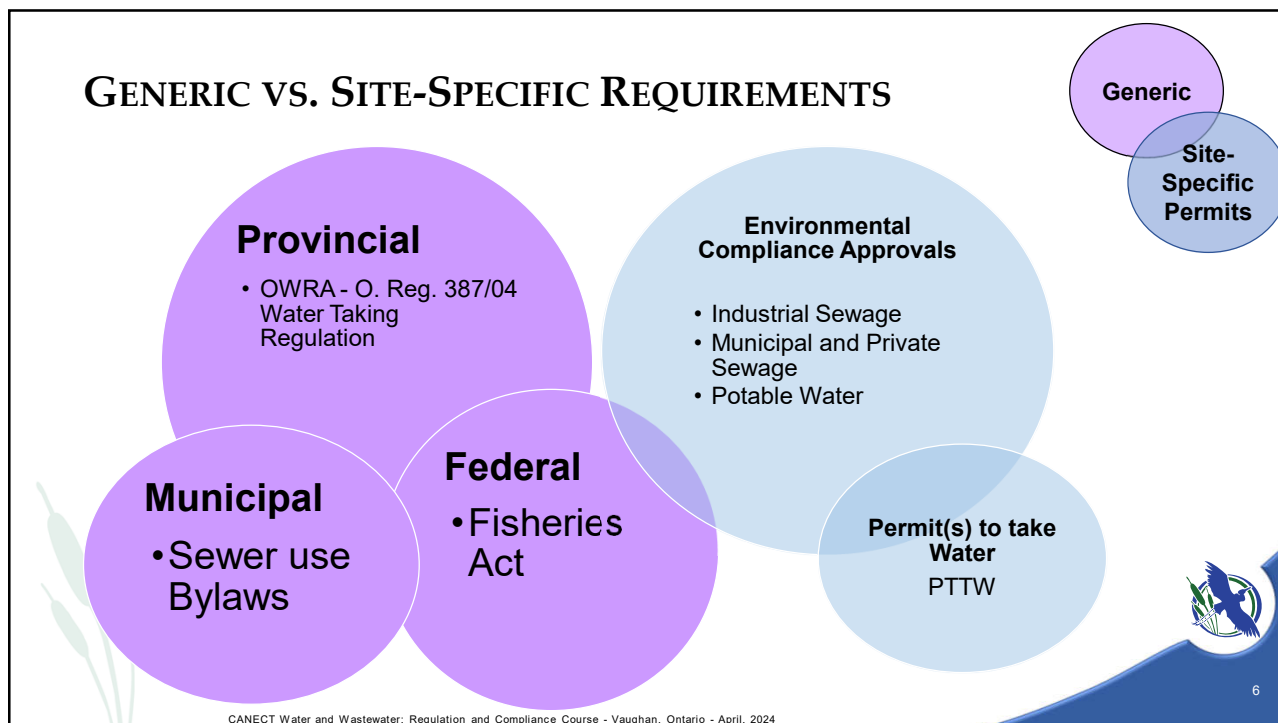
GENERIC VS. SITE-SPECIFIC REQUIREMENTS

Generic

Site-Specific Permits

Provincial

• OWRA - O. Reg. 387/04 Water Taking Regulation

Environmental Compliance Approvals

• Industrial Sewage
• Municipal and Private Sewage
• Potable Water

Municipal

• Sewer use Bylaws

Federal

• Fisheries Act

Permit(s) to take Water

PTTW

6

CANECT Water and Wastewater: Regulation and Compliance Course - Vaughan, Ontario - April, 2024